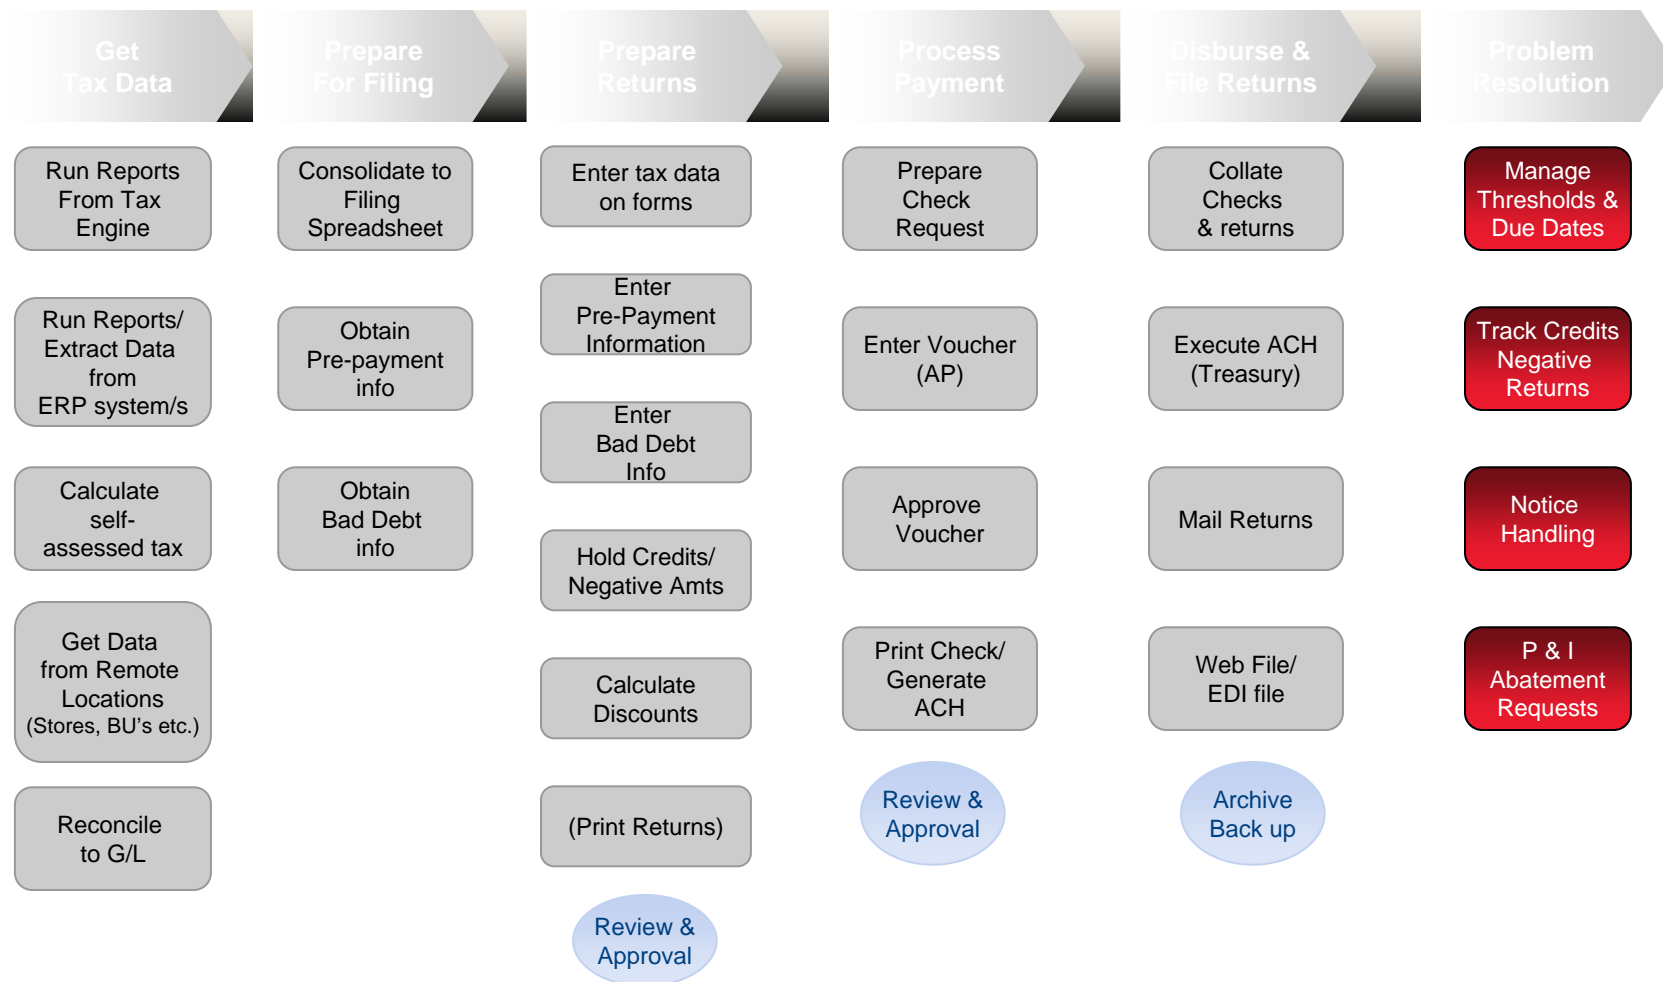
Get Tax Data

Run Reports From Tax Engine

Run Reports/ Extract Data from ERP system/s

Calculate self-assessed tax

Get Data from Remote Locations (Stores, BU's etc.)

Reconcile to G/L

Prepare For Filing

Consolidate to Filing Spreadsheet

Obtain Pre-payment info

Obtain Bad Debt info

Prepare Returns

Enter tax data on forms

Enter Pre-Payment Information

Enter Bad Debt Info

Hold Credits/ Negative Amts

Calculate Discounts

(Print Returns)

Review & Approval

Process Payment

Prepare Check Request

Enter Voucher (AP)

Approve Voucher

Print Check/ Generate ACH

Review & Approval

Disburse & File Returns

Collate Checks & returns

Execute ACH (Treasury)

Mail Returns

Web File/ EDI file

Archive Back up

Problem Resolution

Manage Thresholds & Due Dates

Track Credits Negative Returns

Notice Handling

P & I Abatement Requests